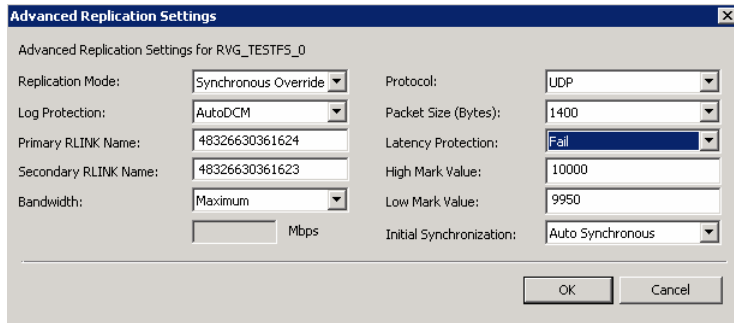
Advanced Replication Settings

Advanced Replication Settings for RVG_TESTFS_0

Replication Mode: Synchronous Override

Log Protection: AutoDCM

Primary RLINK Name: 48326630361624

Secondary RLINK Name: 48326630361623

Bandwidth: Maximum

Mbps

Protocol: UDP

Packet Size (Bytes): 1400

Latency Protection: Fail

High Mark Value: 10000

Low Mark Value: 9950

Initial Synchronization: Auto Synchronous

OK

Cancel